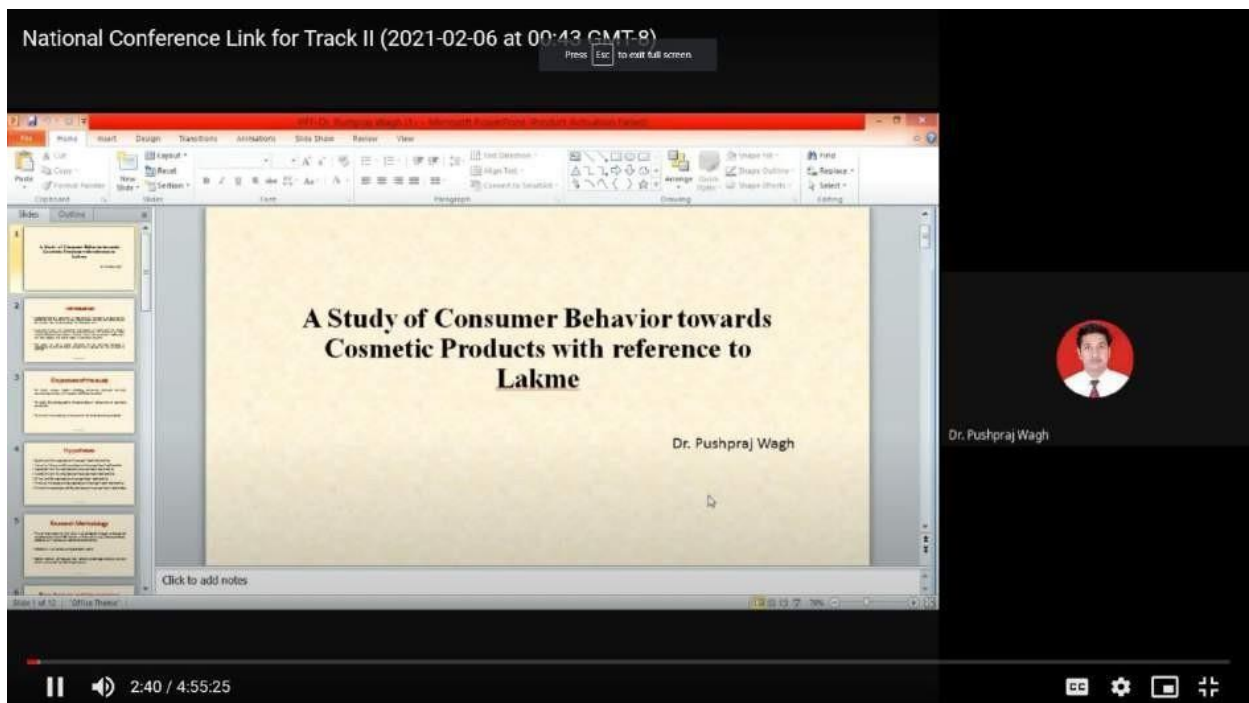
National Conference Link for Track II (2021-02-06 at 00:43 GMT-8)

Press Esc to exit full screen

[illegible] - Microsoft PowerPoint (Product Activation Failed)

File Home Insert Design Transitions Animations Slide Show Review View

Paste Cut Copy Format Painter Clipboard New Slide Layout Reset Section Slides Font Paragraph Text Direction Align Text Convert to SmartArt Drawing Arrange Quick Styles Shape Fill Shape Outline Shape Effects Find Replace Select Editing

Slides Outline

A Study of Consumer Behavior towards Cosmetic Products with reference to Lakme

Dr. Pushpraj Wagh

Click to add notes

Slide 1 of 12 "Office Theme"

Dr. Pushpraj Wagh

2:40 / 4:55:25